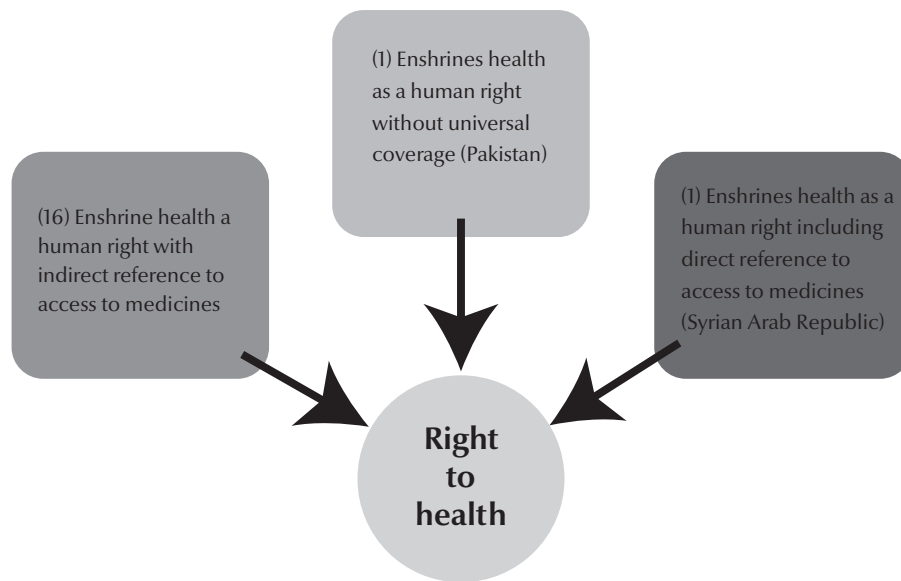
(1) Enshrines health as a human right without universal coverage (Pakistan)

(16) Enshrine health a human right with indirect reference to access to medicines

(1) Enshrines health as a human right including direct reference to access to medicines (Syrian Arab Republic)

Right to health